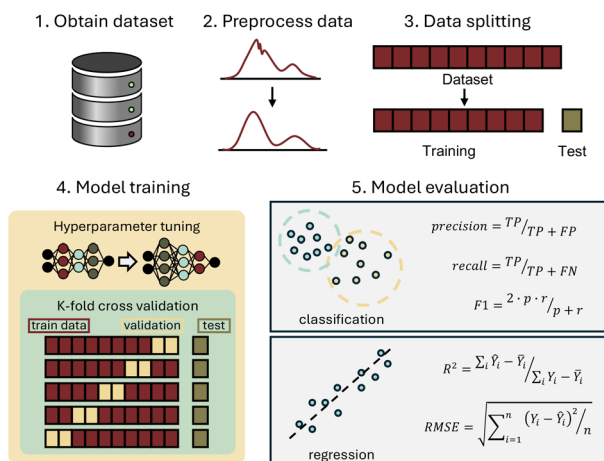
1. Obtain dataset

2. Preprocess data

3. Data splitting

Dataset

Training

Test

4. Model training

Hyperparameter tuning

K-fold cross validation

train data

validation

test

5. Model evaluation

$precision = {}^{TP}/_{TP + FP}$

$recall = {}^{TP}/_{TP + FN}$

$F1 = {}^{2 \cdot p \cdot r}/_{p + r}$

classification

$R^2 = {}^{\sum_i \hat{Y}_i - \bar{Y}_i}/_{\sum_i Y_i - \bar{Y}_i}$

$RMSE = \sqrt{\sum_{i=1}^{n} {}^{(Y_i - \hat{Y}_i)^2}/_{n}}$

regression